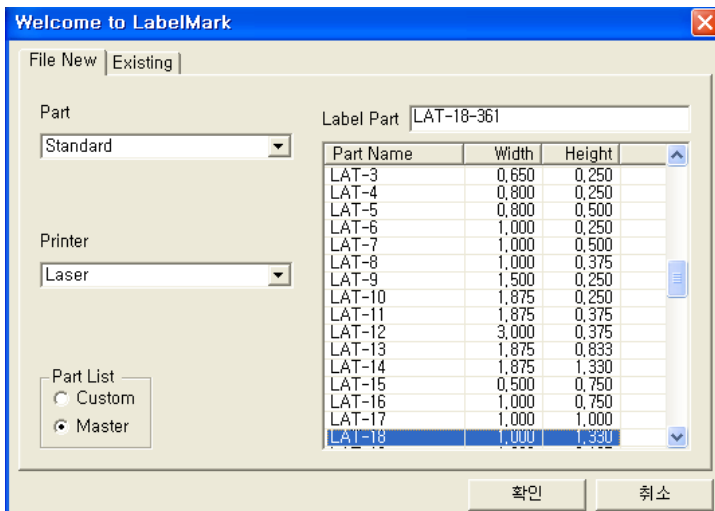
Welcome to LabelMark

File New | Existing

Part
Standard

Printer
Laser

Part List
Custom
Master

Label Part LAT-18-361

| Part Name | Width | Height |
|---|---|---|
| LAT-3 | 0,650 | 0,250 |
| LAT-4 | 0,800 | 0,250 |
| LAT-5 | 0,800 | 0,500 |
| LAT-6 | 1,000 | 0,250 |
| LAT-7 | 1,000 | 0,500 |
| LAT-8 | 1,000 | 0,375 |
| LAT-9 | 1,500 | 0,250 |
| LAT-10 | 1,875 | 0,250 |
| LAT-11 | 1,875 | 0,375 |
| LAT-12 | 3,000 | 0,375 |
| LAT-13 | 1,875 | 0,833 |
| LAT-14 | 1,875 | 1,330 |
| LAT-15 | 0,500 | 0,750 |
| LAT-16 | 1,000 | 0,750 |
| LAT-17 | 1,000 | 1,000 |
| LAT-18 | 1,000 | 1,330 |

확인 취소